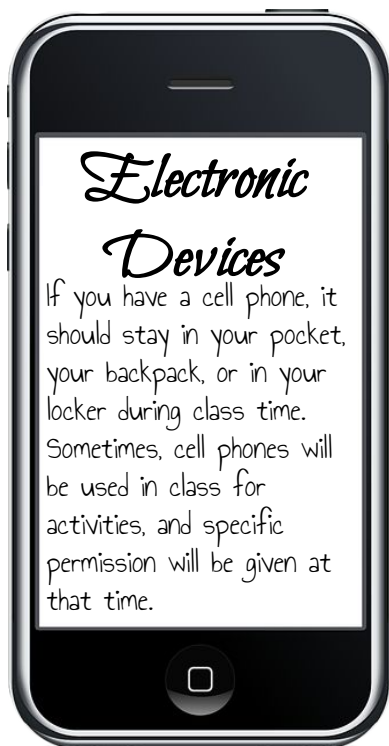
Electronic Devices

If you have a cell phone, it should stay in your pocket, your backpack, or in your locker during class time. Sometimes, cell phones will be used in class for activities, and specific permission will be given at that time.